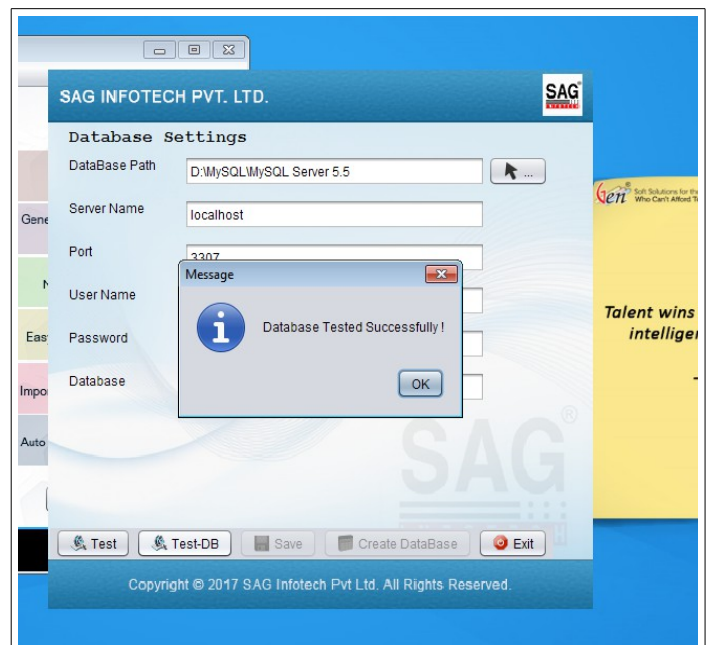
SAG INFOTECH PVT. LTD.

SAG

Database Settings

DataBase Path D:\MySQL\MySQL Server 5.5 ...

Server Name localhost

Port 3307

User Name

Password

Database

Message

Database Tested Successfully !

OK

Test Test-DB Save Create DataBase Exit

Copyright © 2017 SAG Infotech Pvt Ltd. All Rights Reserved.

Gene

N

Eas

Impo

Auto

Gen Soft Solutions for the Who Can't Afford T

Talent wins

intellige

SAG